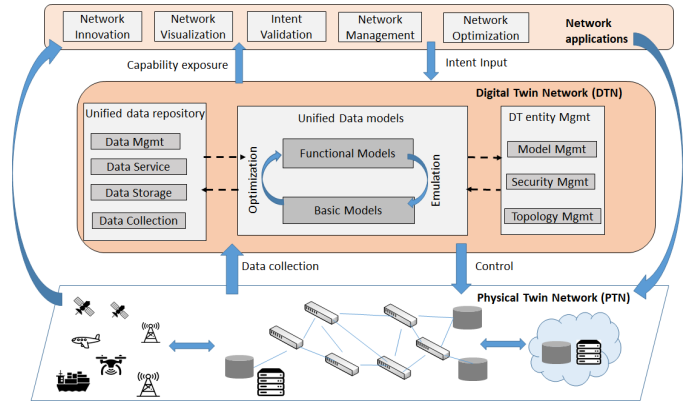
Network Innovation

Network Visualization

Intent Validation

Network Management

Network Optimization

Network applications

Capability exposure

Intent Input

Digital Twin Network (DTN)

Unified data repository

Data Mgmt

Data Service

Data Storage

Data Collection

Unified Data models

Functional Models

Optimization

Emulation

Basic Models

DT entity Mgmt

Model Mgmt

Security Mgmt

Topology Mgmt

Data collection

Control

Physical Twin Network (PTN)